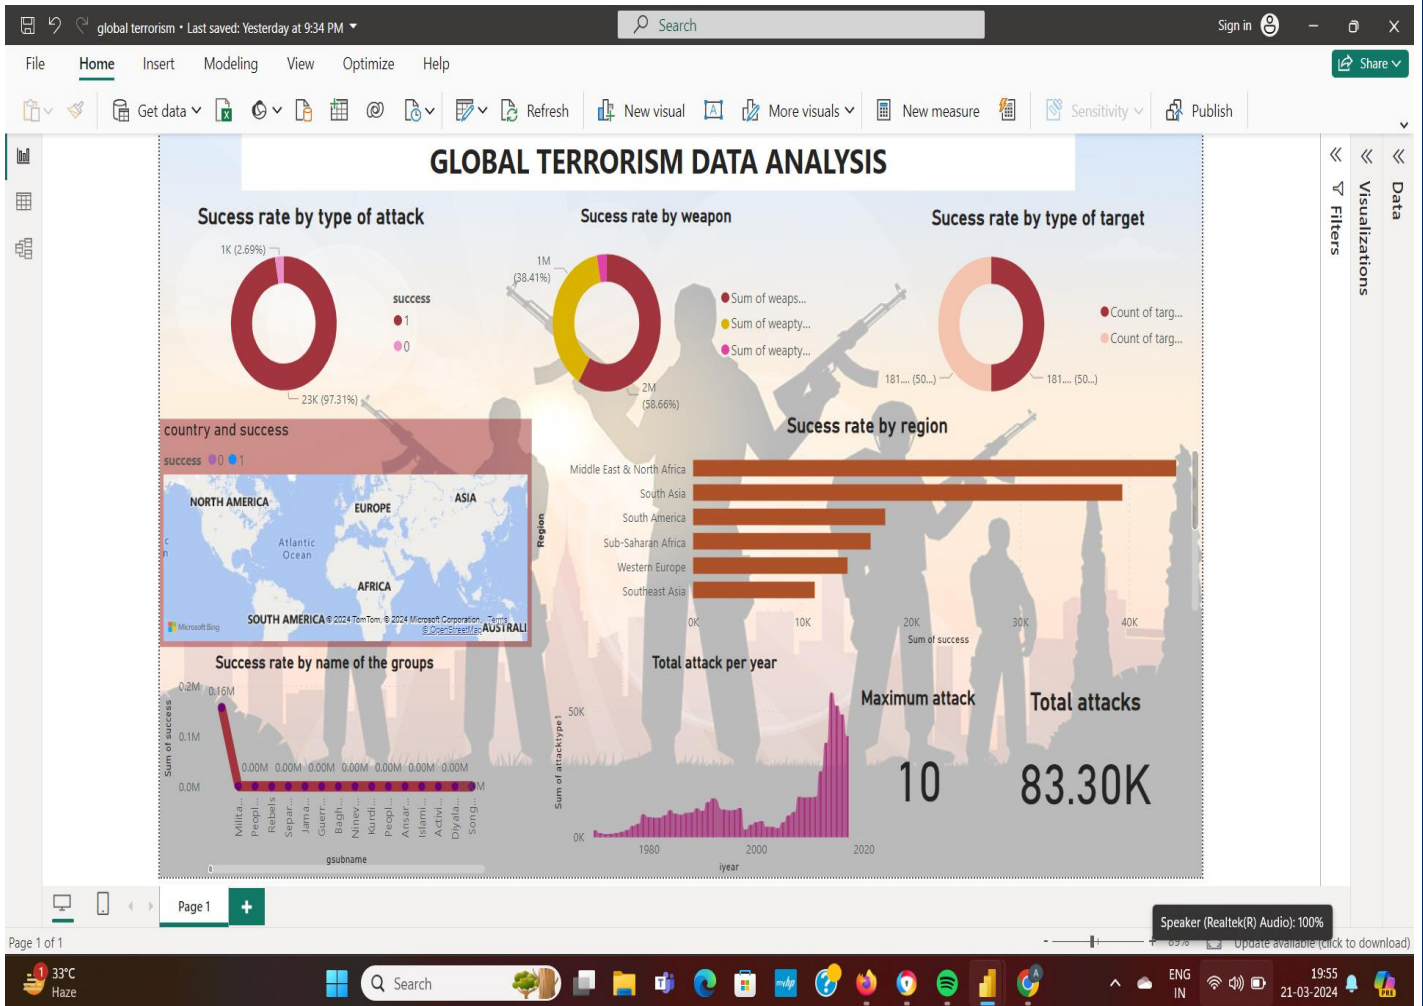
global terrorism • Last saved: Yesterday at 9:34 PM

Search

Sign in

File Home Insert Modeling View Optimize Help

Share

Get data Refresh New visual More visuals New measure Sensitivity Publish

GLOBAL TERRORISM DATA ANALYSIS

Sucess rate by type of attack

1K (2.69%)

success
1
0

23K (97.31%)

Sucess rate by weapon

1M (38.41%)

Sum of weaps...
Sum of weapty...
Sum of weapty...

2M (58.66%)

Sucess rate by type of target

Count of targ...
Count of targ...

181.... (50...)
181.... (50...)

country and success

success 0 1

NORTH AMERICA
EUROPE
ASIA
Atlantic Ocean
AFRICA
SOUTH AMERICA
AUSTRALI

Microsoft Bing © 2024 TomTom, © 2024 Microsoft Corporation, Terms © OpenStreetMap

Sucess rate by region

Region

Middle East & North Africa
South Asia
South America
Sub-Saharan Africa
Western Europe
Southeast Asia

0K 10K 20K 30K 40K
Sum of success

Success rate by name of the groups

0.2M 0.16M
0.1M
0.0M
Sum of success
0.00M 0.00M 0.00M 0.00M 0.00M 0.00M 0.00M
Milita... Peopl... Rebels Separ... Jama... Guerr... Bagh... Ninev... Kurdi... Peopl... Ansar... Islami... Activi... Diyala... Song...
gsubname

Total attack per year

50K
0K
Sum of attacktype1
1980 2000 2020
iyear

Maximum attack
10

Total attacks
83.30K

Filters
Visualizations
Data

Page 1

Page 1 of 1

Speaker (Realtek(R) Audio): 100%

Update available (click to download)

33°C Haze

Search

ENG IN

19:55
21-03-2024